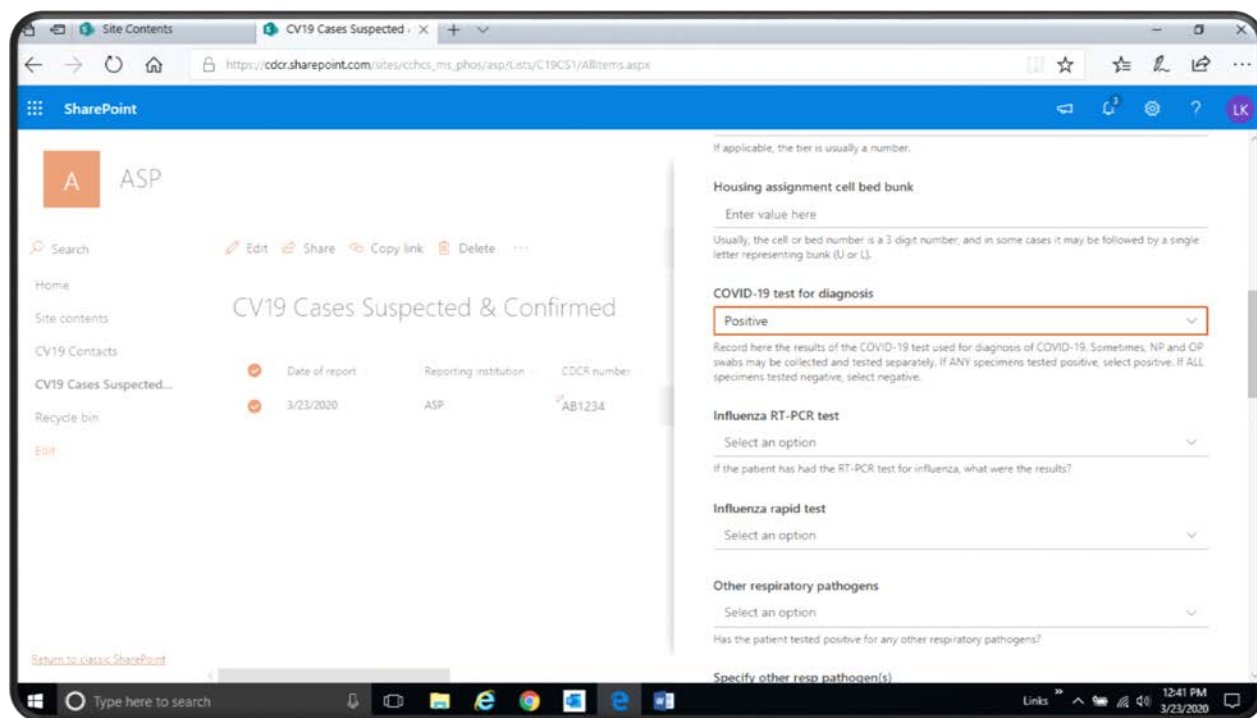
Site Contents
CV19 Cases Suspected
https://cdcr.sharepoint.com/sites/cchcs_ms_phos/asp/Lists/C19CS1/AllItems.aspx

SharePoint

LK

A ASP

Search

Edit Share Copy link Delete

Home
Site contents
CV19 Contacts
CV19 Cases Suspected...
Recycle bin
Edit

CV19 Cases Suspected & Confirmed

| Date of report | Reporting institution | CDCR number |
|---|---|---|
| 3/23/2020 | ASP | AB1234 |

Return to classic SharePoint

If applicable, the tier is usually a number.

Housing assignment cell bed bunk

Enter value here

Usually, the cell or bed number is a 3 digit number, and in some cases it may be followed by a single letter representing bunk (U or L).

COVID-19 test for diagnosis

Positive

Record here the results of the COVID-19 test used for diagnosis of COVID-19. Sometimes, NP and OP swabs may be collected and tested separately. If ANY specimens tested positive, select positive. If ALL specimens tested negative, select negative.

Influenza RT-PCR test

Select an option

If the patient has had the RT-PCR test for influenza, what were the results?

Influenza rapid test

Select an option

Other respiratory pathogens

Select an option

Has the patient tested positive for any other respiratory pathogens?

Specify other resp pathogen(s)

Type here to search

Links

12:41 PM
3/23/2020